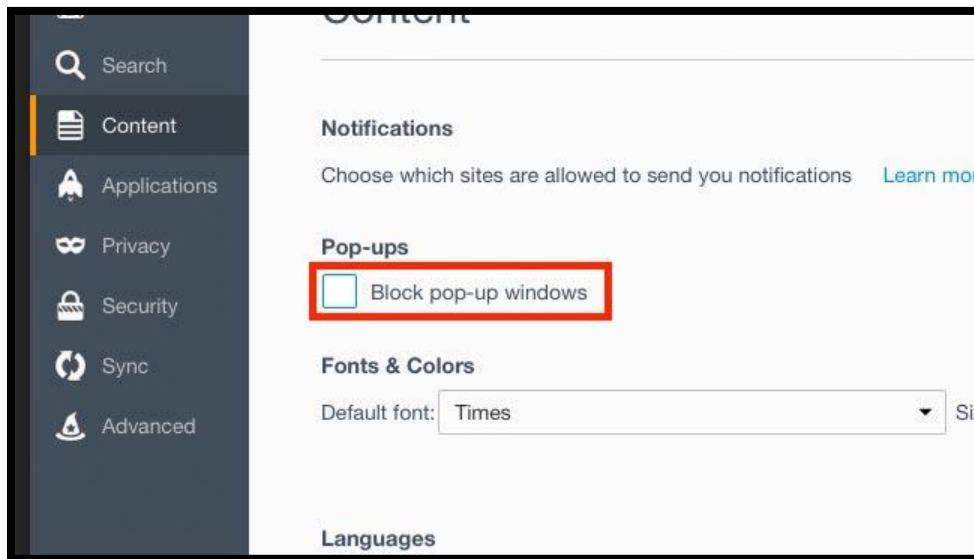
Content

Search

Content

Applications

Privacy

Security

Sync

Advanced

Notifications

Choose which sites are allowed to send you notifications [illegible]

Pop-ups

Block pop-up windows

Fonts & Colors

Default font: Times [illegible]

Languages